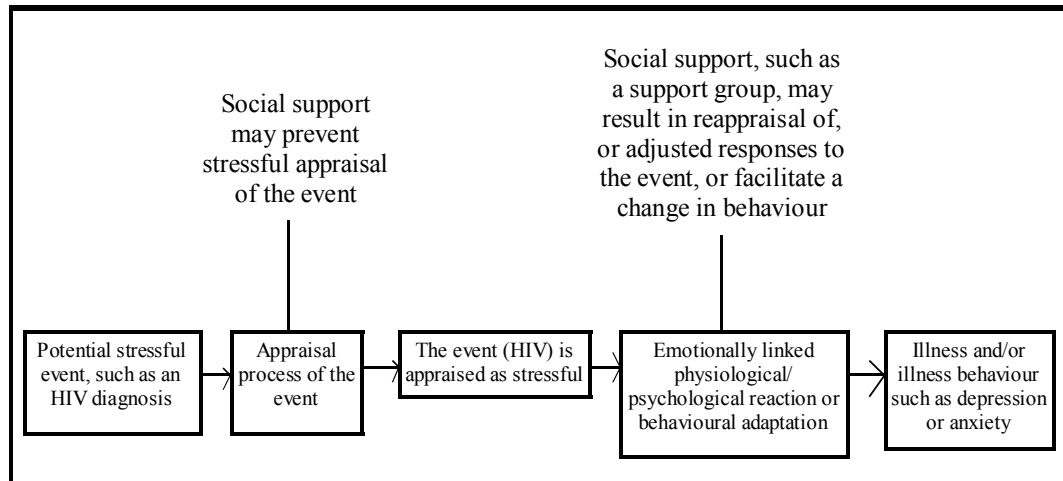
Social support may prevent stressful appraisal of the event

Social support, such as a support group, may result in reappraisal of, or adjusted responses to the event, or facilitate a change in behaviour

Potential stressful event, such as an HIV diagnosis

Appraisal process of the event

The event (HIV) is appraised as stressful

Emotionally linked physiological/ psychological reaction or behavioural adaptation

Illness and/or illness behaviour such as depression or anxiety